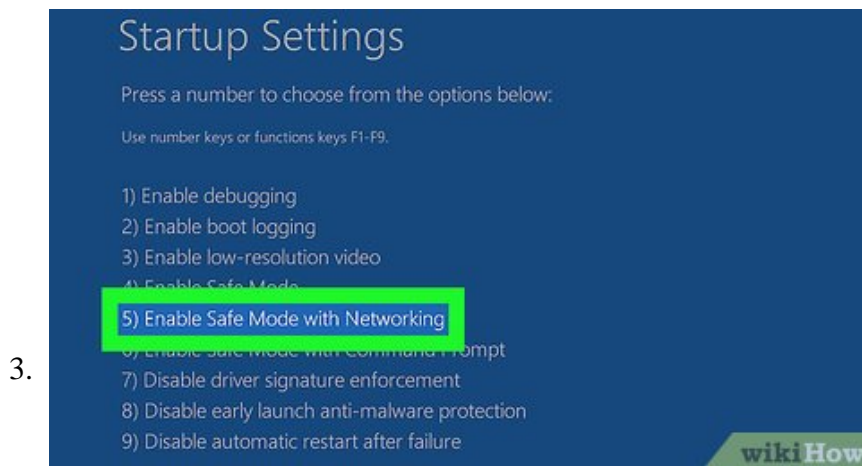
3.

Startup Settings

Press a number to choose from the options below:

Use number keys or functions keys F1-F9.

1) Enable debugging
2) Enable boot logging
3) Enable low-resolution video
4) Enable Safe Mode
5) Enable Safe Mode with Networking
6) Enable Safe Mode with Command Prompt
7) Disable driver signature enforcement
8) Disable early launch anti-malware protection
9) Disable automatic restart after failure

wikiHow